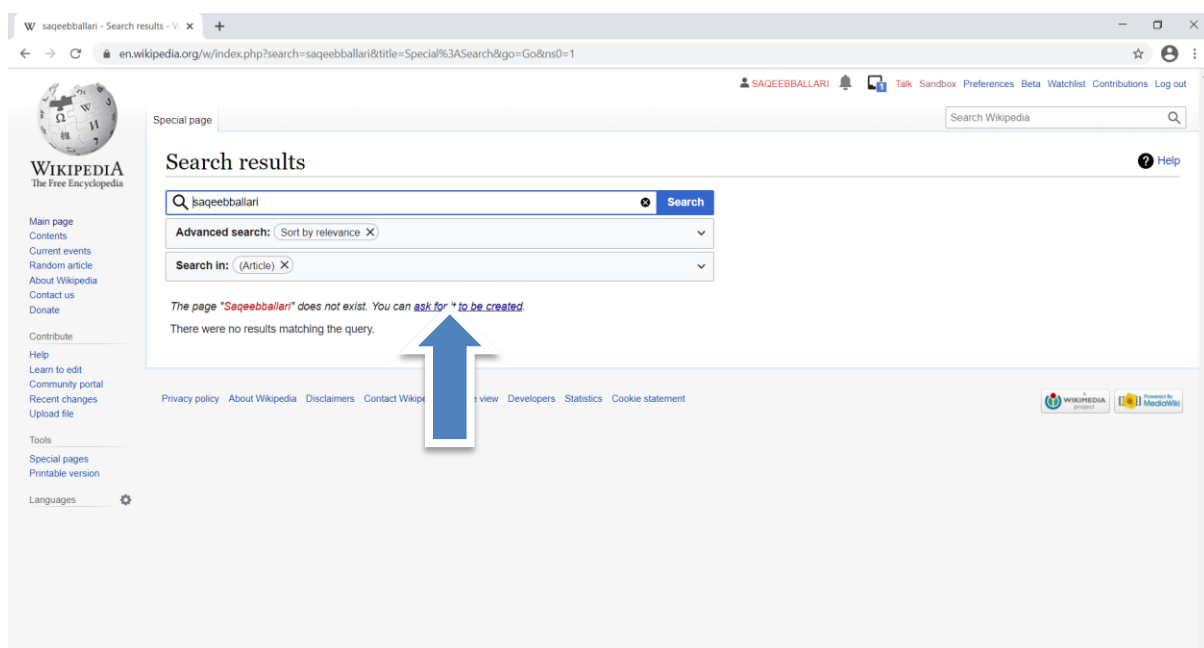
W saqeebballari - Search results - W ×

en.wikipedia.org/w/index.php?search=saqeebballari&title=Special%3ASearch&go=Go&ns0=1

SAQEEBBALLARI Talk Sandbox Preferences Beta Watchlist Contributions Log out

WIKIPEDIA
The Free Encyclopedia

Special page

Search Wikipedia

Search results

Help

saqeebballari

Search

Advanced search: Sort by relevance

Search in: (Article)

The page "Saqeebballari" does not exist. You can ask for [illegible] to be created.

There were no results matching the query.

Main page
Contents
Current events
Random article
About Wikipedia
Contact us
Donate

Contribute
Help
Learn to edit
Community portal
Recent changes
Upload file

Tools
Special pages
Printable version

Languages

Privacy policy About Wikipedia Disclaimers Contact Wikipe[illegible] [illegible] view Developers Statistics Cookie statement

WIKIMEDIA project
Powered By MediaWiki